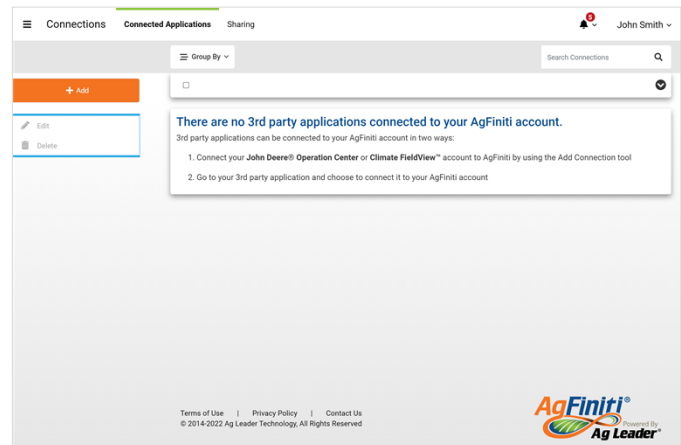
Connections Connected Applications Sharing

5

John Smith

Group By

Search Connections

+ Add

Edit

Delete

There are no 3rd party applications connected to your AgFiniti account.

3rd party applications can be connected to your AgFiniti account in two ways:

1. Connect your John Deere® Operation Center or Climate FieldView™ account to AgFiniti by using the Add Connection tool

2. Go to your 3rd party application and choose to connect it to your AgFiniti account

Terms of Use | Privacy Policy | Contact Us

© 2014-2022 Ag Leader Technology, All Rights Reserved

AgFiniti®
Powered By
Ag Leader®